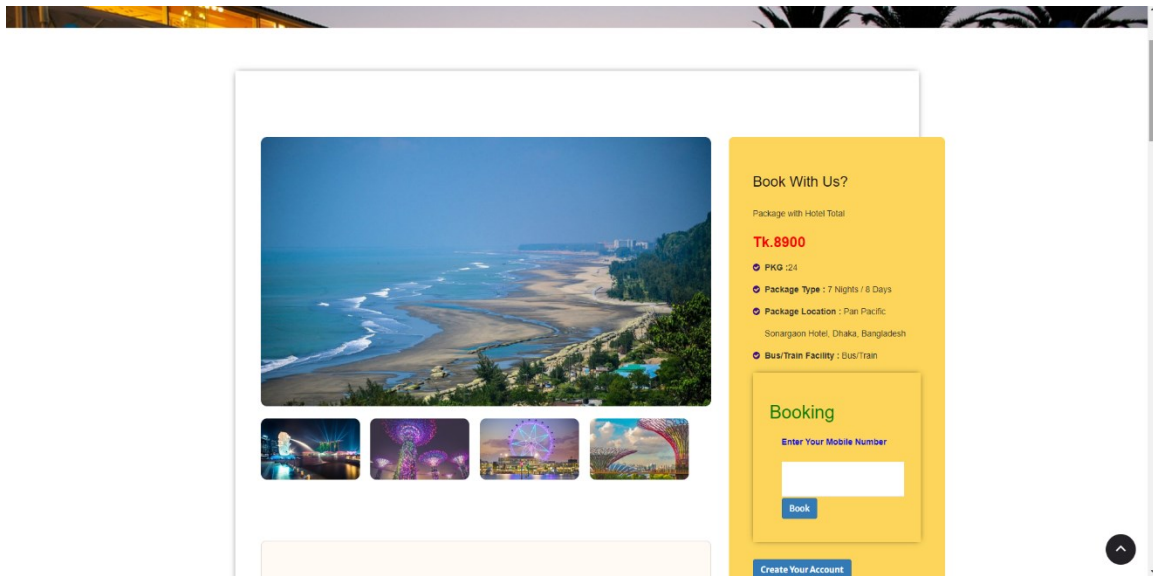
Book With Us?

Package with Hotel Total

Tk.8900

PKG :24

Package Type : 7 Nights / 8 Days

Package Location : Pan Pacific Sonargaon Hotel, Dhaka, Bangladesh

Bus/Train Facility : Bus/Train

Booking

Enter Your Mobile Number

Book

Create Your Account